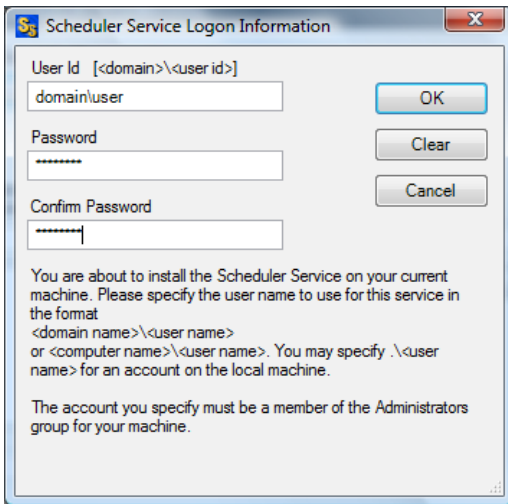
Scheduler Service Logon Information

User Id [<domain>\<user id>]

domain\user

Password

•••••••••

Confirm Password

•••••••••

OK

Clear

Cancel

You are about to install the Scheduler Service on your current machine. Please specify the user name to use for this service in the format
<domain name>\<user name>
or <computer name>\<user name>. You may specify .\<user name> for an account on the local machine.

The account you specify must be a member of the Administrators group for your machine.